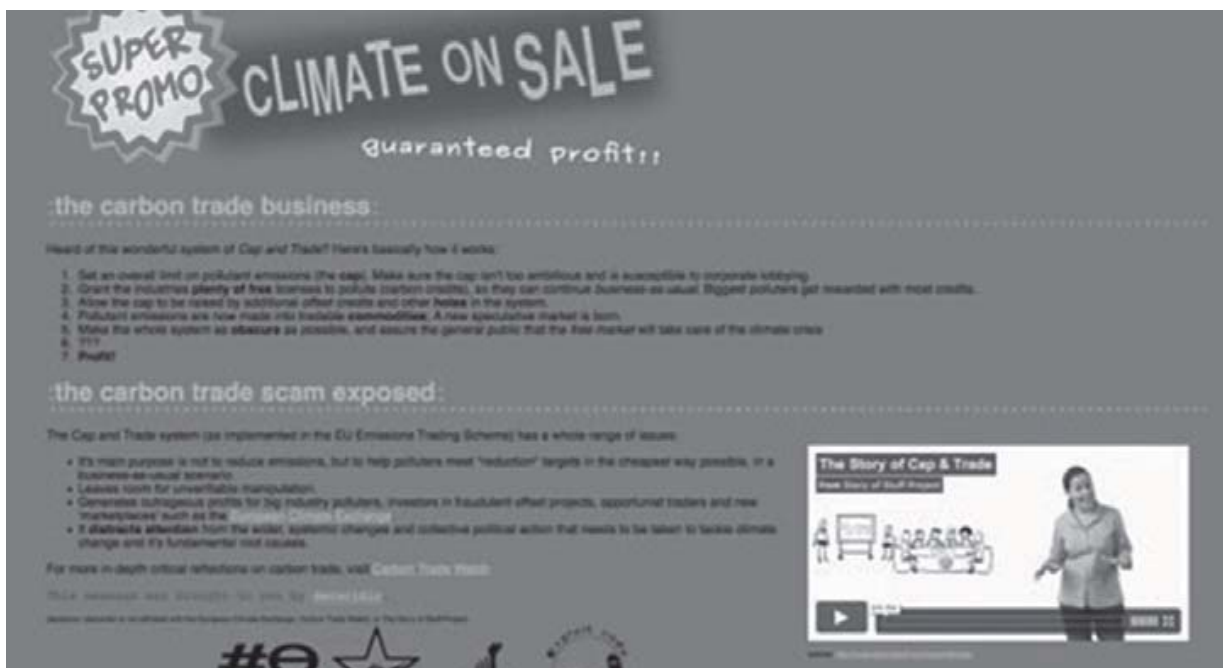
SUPER PROMO CLIMATE ON SALE

guaranteed profit!!

:the carbon trade business:

Heard of this wonderful system of Cap and Trade? Here's basically how it works:

1. Set an overall limit on pollutant emissions (the cap). Make sure the cap isn't too ambitious and is susceptible to corporate lobbying.
2. Grant the industries plenty of free licenses to pollute (carbon credits), so they can continue business-as-usual. Biggest polluters get rewarded with most credits.
3. Allow the cap to be raised by additional offset credits and other holes in the system.
4. Pollutant emissions are now made into tradable commodities. A new speculative market is born.
5. Make the whole system as obscure as possible, and assure the general public that the free market will take care of the climate crisis
6. ???
7. Profit!

:the carbon trade scam exposed:

The Cap and Trade system (as implemented in the EU Emissions Trading Scheme) has a whole range of issues:

- It's main purpose is not to reduce emissions, but to help polluters meet "reduction" targets in the cheapest way possible, in a business-as-usual scenario.
- Leaves room for unverifiable manipulation.
- Generates outrageous profits for big industry polluters, investors in fraudulent offset projects, opportunist traders and new "marketplaces" such as the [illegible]
- It distracts attention from the wider, systemic changes and collective political action that needs to be taken to tackle climate change and it's fundamental root causes.

For more in-depth critical reflections on carbon trade, visit Carbon Trade Watch

This message was brought to you by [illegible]

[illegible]

The Story of Cap & Trade

The Story of Stuff Project

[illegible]